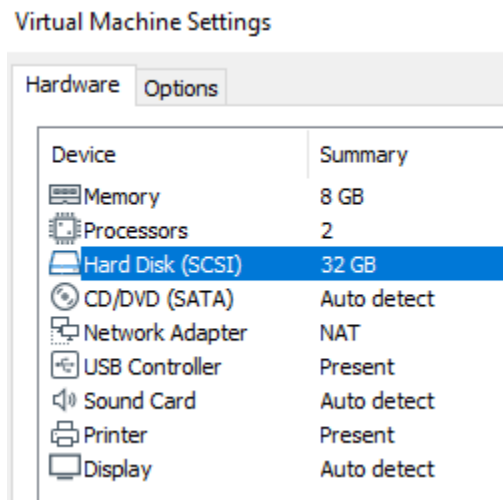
Virtual Machine Settings

Hardware Options

| Device | Summary |
|---|---|
| Memory | 8 GB |
| Processors | 2 |
| Hard Disk (SCSI) | 32 GB |
| CD/DVD (SATA) | Auto detect |
| Network Adapter | NAT |
| USB Controller | Present |
| Sound Card | Auto detect |
| Printer | Present |
| Display | Auto detect |